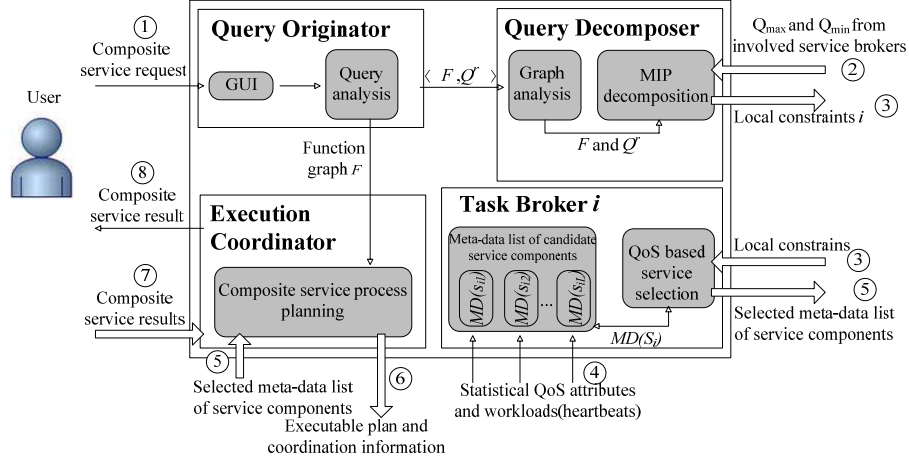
User

1
Composite service request

Query Originator

GUI

Query analysis

$\langle F, Q' \rangle$

Query Decomposer

Graph analysis

MIP decomposition

$F$ and $Q'$

$Q_{max}$ and $Q_{min}$ from involved service brokers

2

Local constraints $i$

3

Function graph $F$

8
Composite service result

Execution Coordinator

7
Composite service results

Composite service process planning

Task Broker $i$

Meta-data list of candidate service components

$MD(s_{i1})$

$MD(s_{i2})$

...

$MD(s_{iL})$

QoS based service selection

Local constrains

3

5
Selected meta-data list of service components

$MD(S_i)$

5

Selected meta-data list of service components

6

Executable plan and coordination information

4

Statistical QoS attributes and workloads(heartbeats)